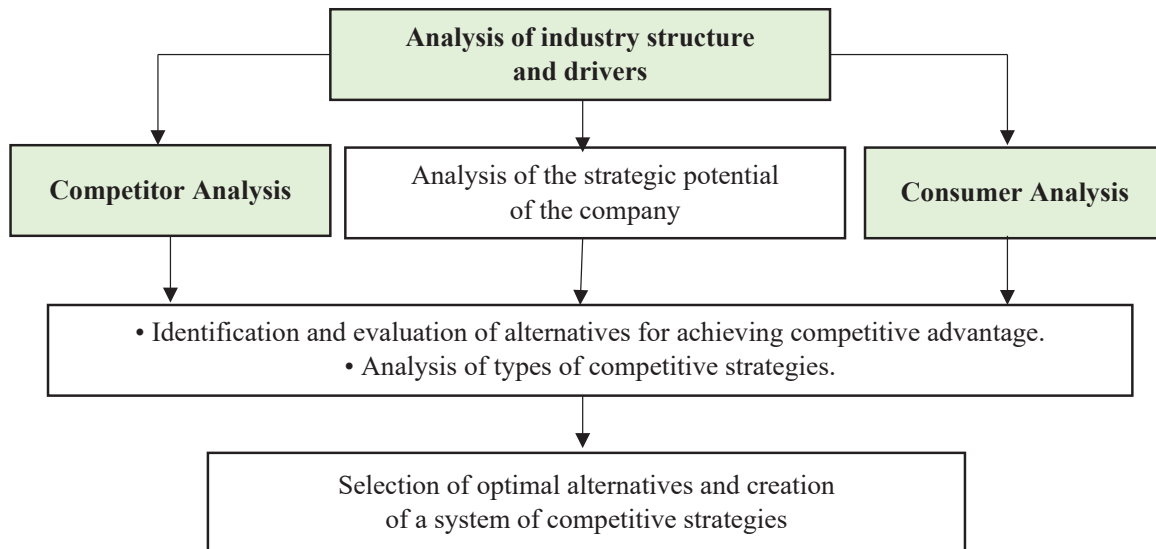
Analysis of industry structure and drivers

Competitor Analysis

Analysis of the strategic potential of the company

Consumer Analysis

• Identification and evaluation of alternatives for achieving competitive advantage.
• Analysis of types of competitive strategies.

Selection of optimal alternatives and creation of a system of competitive strategies